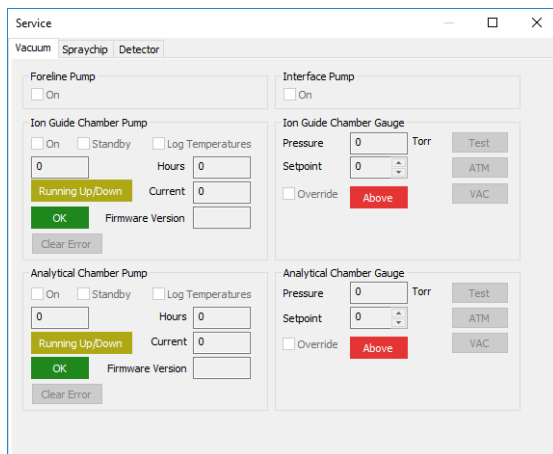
Service

Vacuum Spraychip Detector

Foreline Pump
On

Interface Pump
On

Ion Guide Chamber Pump
On Standby Log Temperatures
0 Hours 0
Running Up/Down Current 0
OK Firmware Version
Clear Error

Ion Guide Chamber Gauge
Pressure 0 Torr Test
Setpoint 0 ATM
Override Above VAC

Analytical Chamber Pump
On Standby Log Temperatures
0 Hours 0
Running Up/Down Current 0
OK Firmware Version
Clear Error

Analytical Chamber Gauge
Pressure 0 Torr Test
Setpoint 0 ATM
Override Above VAC